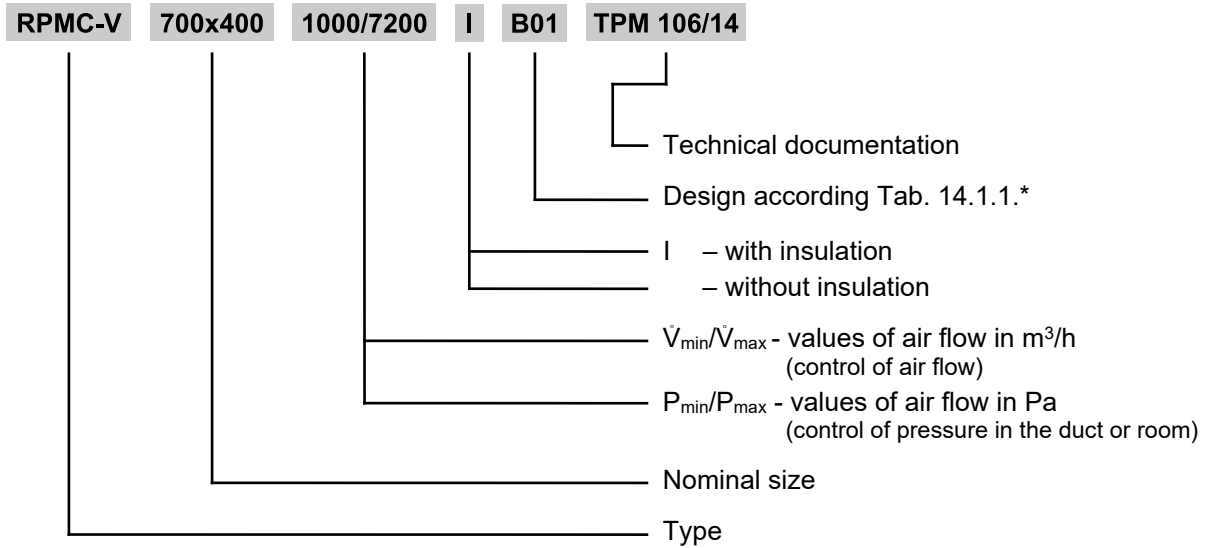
RPMC-V 700x400 1000/7200 I B01 TPM 106/14

Technical documentation

Design according Tab. 14.1.1.*

I – with insulation
– without insulation

$\dot{V}_{min}/\dot{V}_{max}$ - values of air flow in m$^3$/h
(control of air flow)

$P_{min}/P_{max}$ - values of air flow in Pa
(control of pressure in the duct or room)

Nominal size

Type